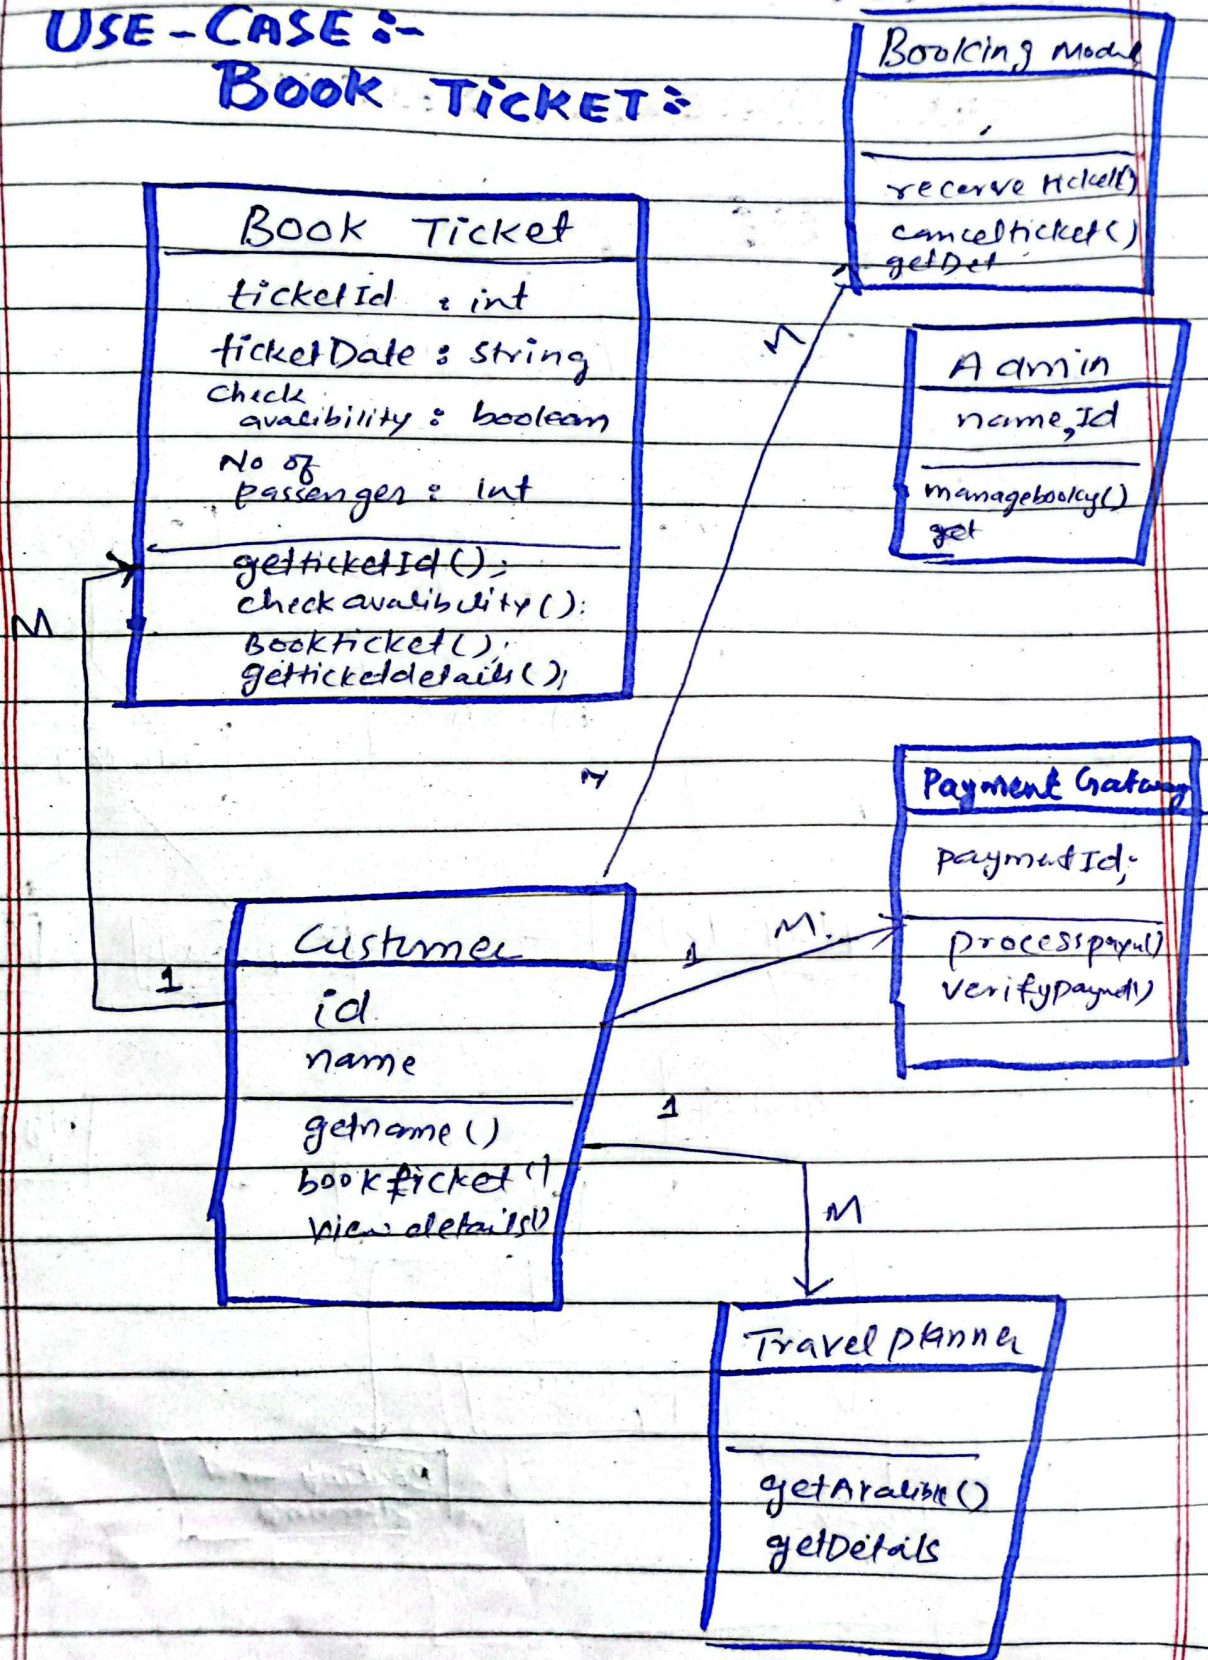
USE-CASE :-
Book TICKET :-

Book Ticket
ticketId : int
ticketDate : string
check avalibility : boolean
No of passenger : int
getticketId();
checkavalibility();
Bookticket();
getticketdetails();

Booking Model
reserve ticket()
cancelticket()
getDet

Admin
name, Id
managebooky()
get

Payment Gateway
paymentId;
processpaym()
verifypaym()

Custmer
id
name
getname()
bookticket()
view details()

Travel planner
getAvalible()
getDetails

M
1
M
M
1
M:
1
M